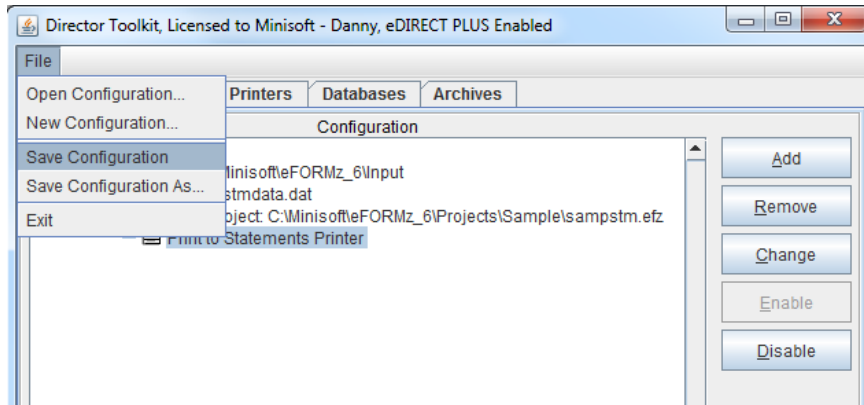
Director Toolkit, Licensed to Minisoft - Danny, eDIRECT PLUS Enabled

File

Open Configuration...
New Configuration...
Save Configuration
Save Configuration As...
Exit

Printers | Databases | Archives

Configuration

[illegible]Minisoft\eFORMz_6\Input
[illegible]stmdata.dat
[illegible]oject: C:\Minisoft\eFORMz_6\Projects\Sample\sampstm.efz
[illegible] to Statements Printer

Add
Remove
Change
Enable
Disable